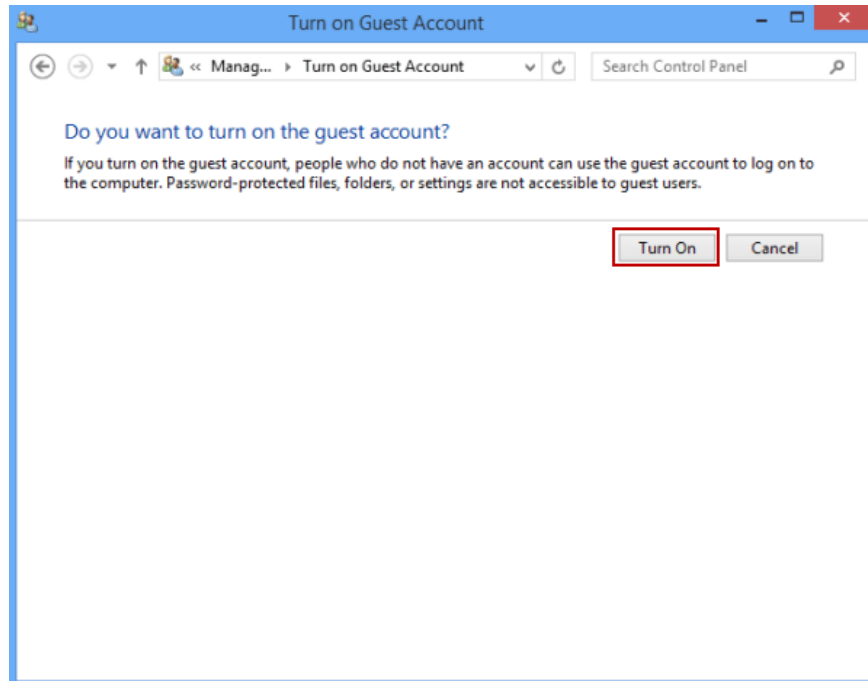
Turn on Guest Account

« Manag... ▸ Turn on Guest Account

Search Control Panel

Do you want to turn on the guest account?

If you turn on the guest account, people who do not have an account can use the guest account to log on to the computer. Password-protected files, folders, or settings are not accessible to guest users.

Turn On

Cancel